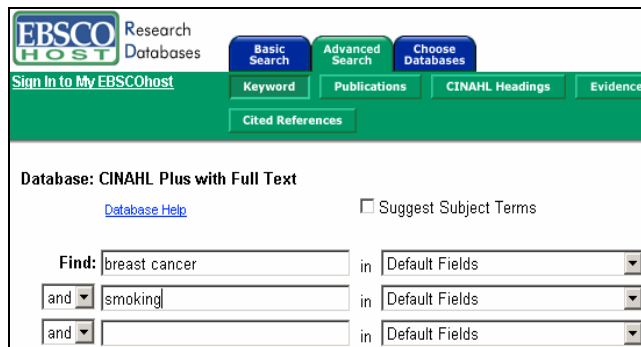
EBSCO HOST Research Databases

Basic Search | Advanced Search | Choose Databases

Sign In to My EBSCOhost

Keyword | Publications | CINAHL Headings | Evidence

Cited References

Database: CINAHL Plus with Full Text

Database Help

☐ Suggest Subject Terms

Find: breast cancer in Default Fields

and smoking in Default Fields

and in Default Fields